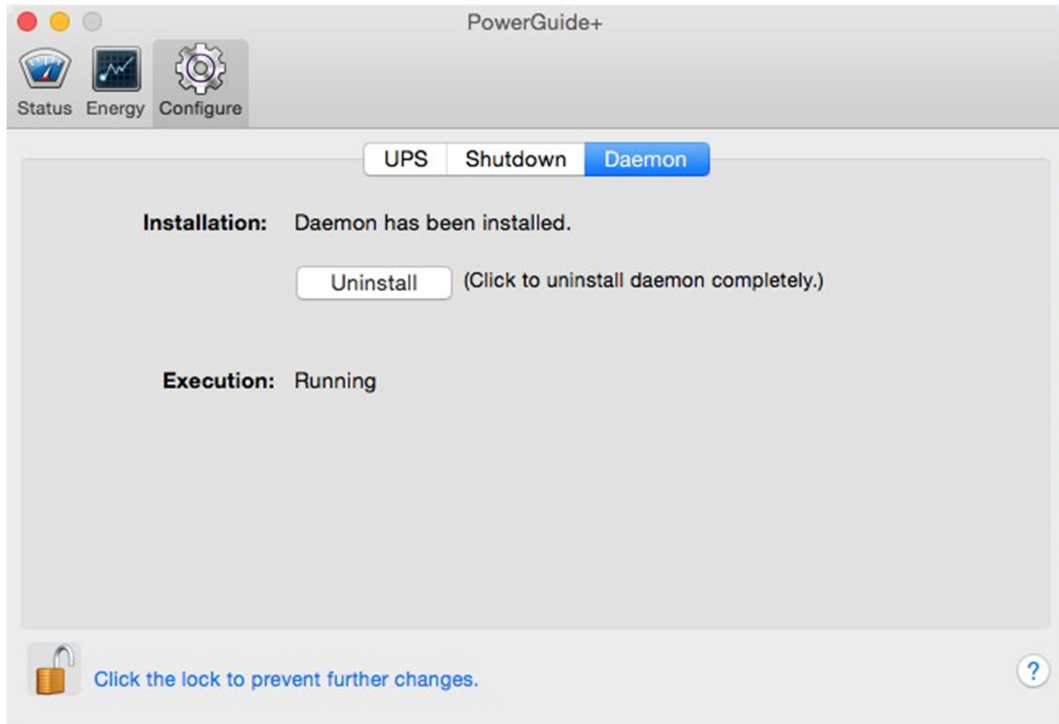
PowerGuide+

Status Energy Configure

UPS Shutdown Daemon

Installation: Daemon has been installed.

Uninstall (Click to uninstall daemon completely.)

Execution: Running

Click the lock to prevent further changes.

?